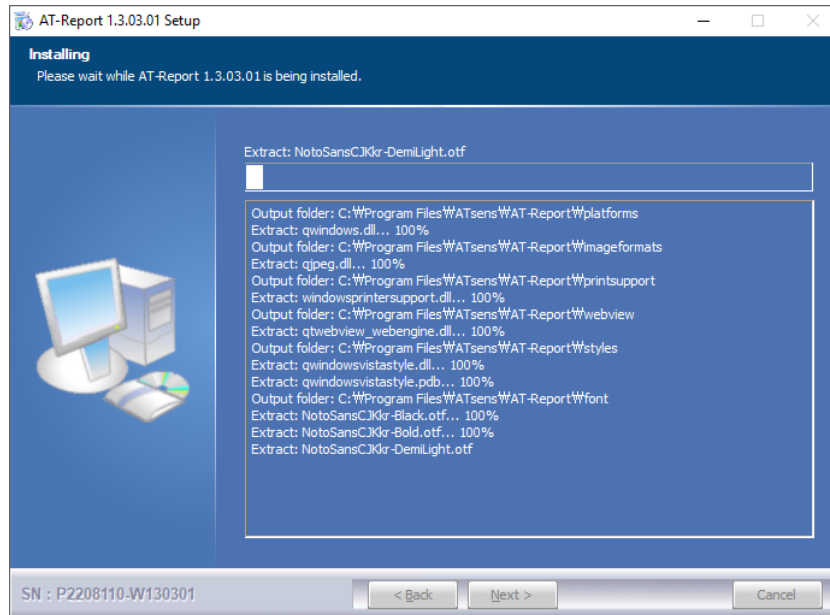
AT-Report 1.3.03.01 Setup

Installing
Please wait while AT-Report 1.3.03.01 is being installed.

Extract: NotoSansCJKkr-DemiLight.otf

Output folder: C:₩Program Files₩ATsens₩AT-Report₩platforms
Extract: qwindows.dll... 100%
Output folder: C:₩Program Files₩ATsens₩AT-Report₩imageformats
Extract: qjpeg.dll... 100%
Output folder: C:₩Program Files₩ATsens₩AT-Report₩printsupport
Extract: windowsprintersupport.dll... 100%
Output folder: C:₩Program Files₩ATsens₩AT-Report₩webview
Extract: qtwebview_webengine.dll... 100%
Output folder: C:₩Program Files₩ATsens₩AT-Report₩styles
Extract: qwindowsvistastyle.dll... 100%
Extract: qwindowsvistastyle.pdb... 100%
Output folder: C:₩Program Files₩ATsens₩AT-Report₩font
Extract: NotoSansCJKkr-Black.otf... 100%
Extract: NotoSansCJKkr-Bold.otf... 100%
Extract: NotoSansCJKkr-DemiLight.otf

SN : P2208110-W130301

< Back
Next >
Cancel